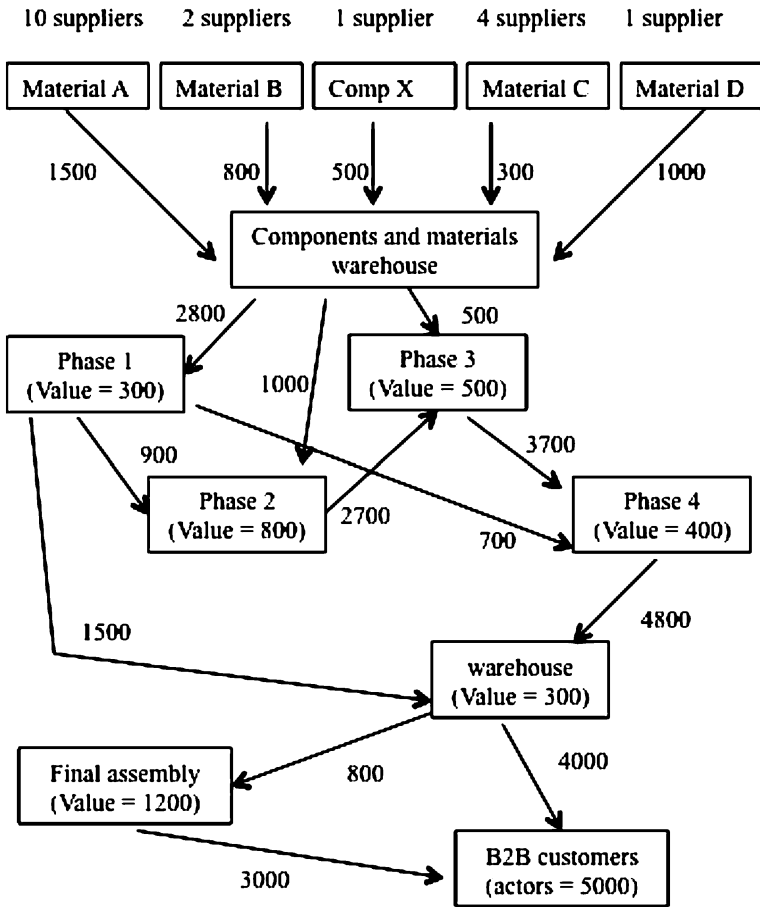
10 suppliers 2 suppliers 1 supplier 4 suppliers 1 supplier

Material A

Material B

Comp X

Material C

Material D

1500

800

500

300

1000

Components and materials warehouse

2800

1000

500

Phase 1 (Value = 300)

Phase 3 (Value = 500)

900

3700

Phase 2 (Value = 800)

2700

700

Phase 4 (Value = 400)

1500

4800

warehouse (Value = 300)

800

4000

Final assembly (Value = 1200)

B2B customers (actors = 5000)

3000